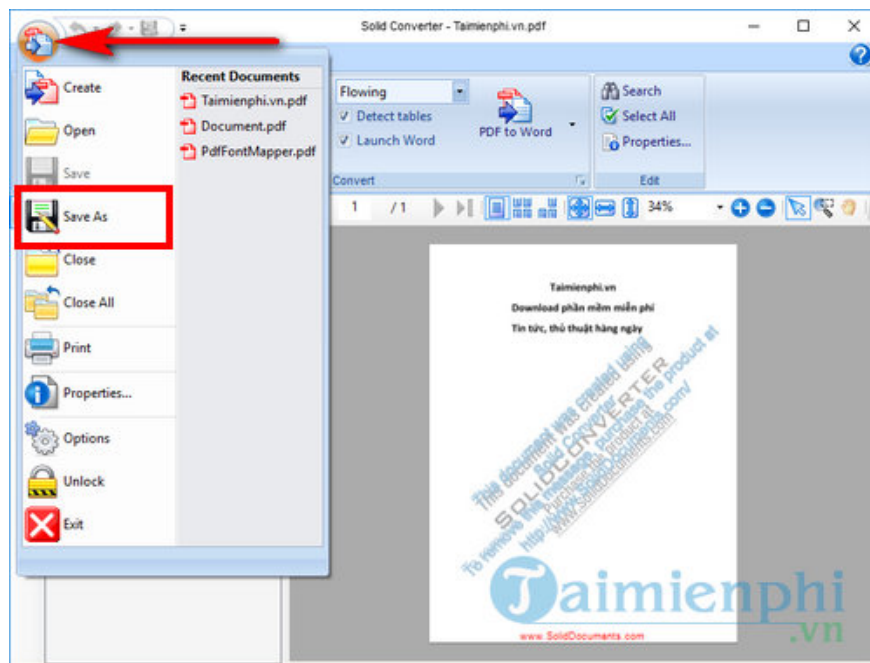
Solid Converter - Taimienphi.vn.pdf

Create
Open
Save
Save As
Close
Close All
Print
Properties...
Options
Unlock
Exit

Recent Documents
Taimienphi.vn.pdf
Document.pdf
PdfFontMapper.pdf

Flowing
Detect tables
Launch Word
PDF to Word
Convert

Search
Select All
Properties...
Edit

1 /1 34%

Taimienphi.vn
Download phần mềm miễn phí
Tin tức, thủ thuật hàng ngày

This document was created using
SOLID CONVERTER
To remove this message, purchase the product at
http://www.SolidDocuments.com/

Taimienphi
.vn

www.SolidDocuments.com